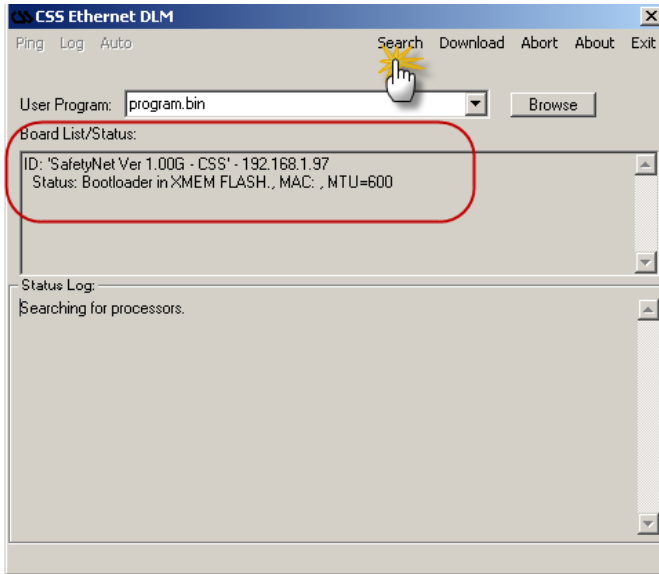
CSS CSS Ethernet DLM

Ping Log Auto Search Download Abort About Exit

User Program: program.bin Browse

Board List/Status:

ID: 'SafetyNet Ver 1.00G - CSS' - 192.168.1.97
Status: Bootloader in XMEM FLASH., MAC: , MTU=600

Status Log:

Searching for processors.